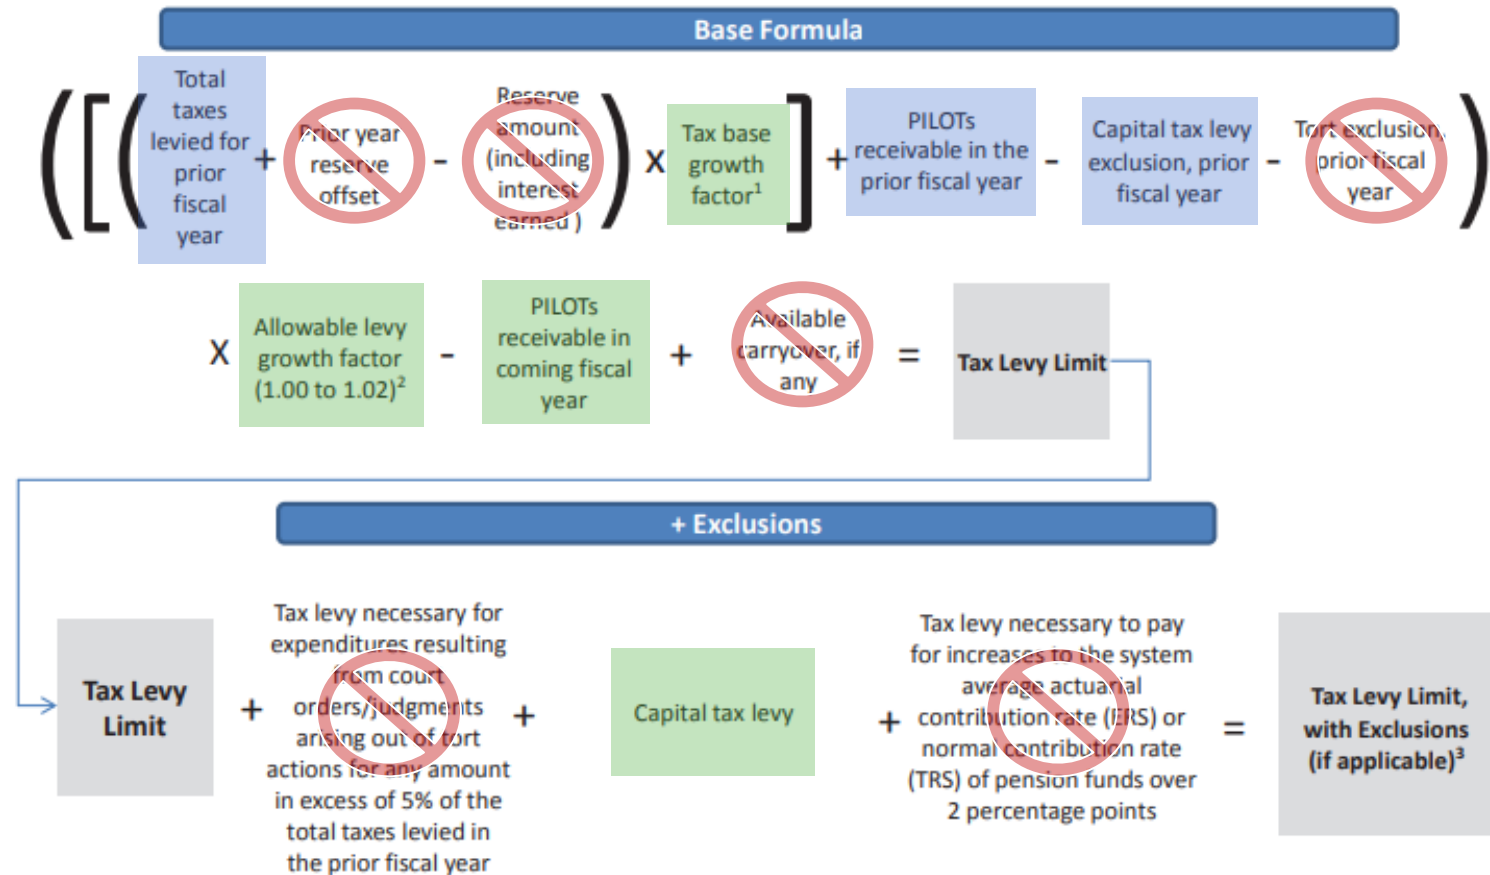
Base Formula

([(Total taxes levied for prior fiscal year + Prior year reserve offset - Reserve amount (including interest earned)) X Tax base growth factor$^1$] + PILOTs receivable in the prior fiscal year - Capital tax levy exclusion, prior fiscal year - Tort exclusion, prior fiscal year)

X Allowable levy growth factor (1.00 to 1.02)$^2$ - PILOTs receivable in coming fiscal year + Available carryover, if any = Tax Levy Limit

+ Exclusions

Tax Levy Limit + Tax levy necessary for expenditures resulting from court orders/judgments arising out of tort actions for any amount in excess of 5% of the total taxes levied in the prior fiscal year + Capital tax levy + Tax levy necessary to pay for increases in the system average actuarial contribution rate (ERS) or normal contribution rate (TRS) of pension funds over 2 percentage points = Tax Levy Limit, with Exclusions (if applicable)$^3$